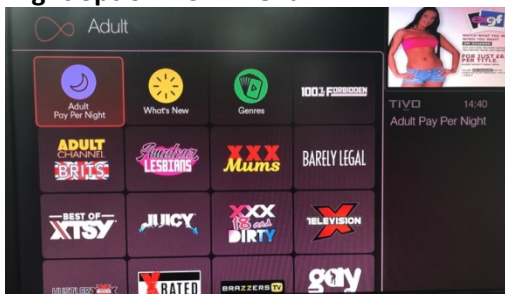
Adult

Adult Pay Per Night

What's New

Genres

100% FORBIDDEN

ADULT CHANNEL BRITS

Amateur LESBIANS

XXX Mums

BARELY LEGAL

BEST OF XTSY

JUICY

XXX 18 and DIRTY

TELEVISION X

HUSTLER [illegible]

X RATED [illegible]

BRAZZERS TV

gay

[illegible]

WATCH WHAT YOU WANT

FOR JUST £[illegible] PER TITLE

TIVO 14:40

Adult Pay Per Night